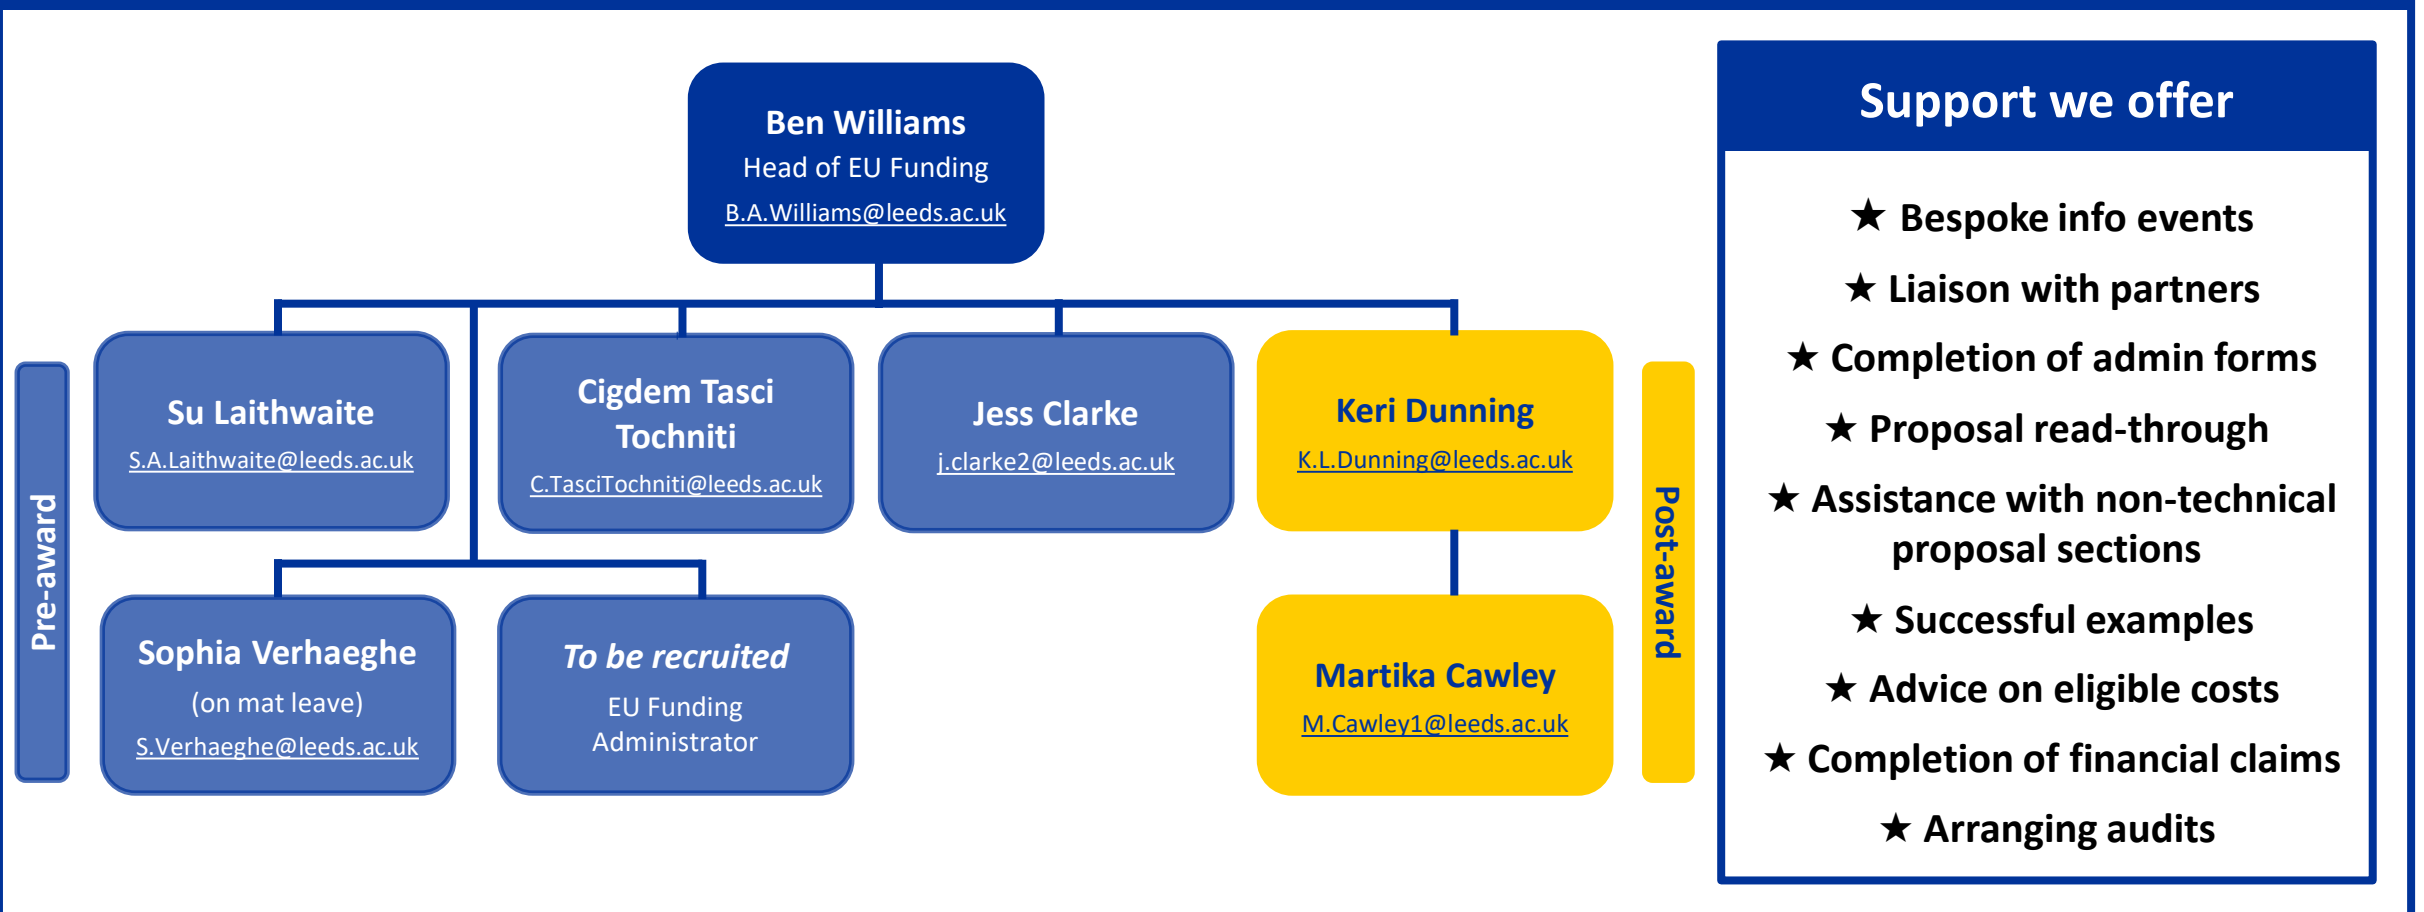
Ben Williams
Head of EU Funding
B.A.Williams@leeds.ac.uk

Pre-award

Su Laithwaite
S.A.Laithwaite@leeds.ac.uk

Cigdem Tasci Tochniti
C.TasciTochniti@leeds.ac.uk

Jess Clarke
j.clarke2@leeds.ac.uk

Keri Dunning
K.L.Dunning@leeds.ac.uk

Sophia Verhaeghe
(on mat leave)
S.Verhaeghe@leeds.ac.uk

To be recruited
EU Funding Administrator

Martika Cawley
M.Cawley1@leeds.ac.uk

Post-award

Support we offer

★ Bespoke info events
★ Liaison with partners
★ Completion of admin forms
★ Proposal read-through
★ Assistance with non-technical proposal sections
★ Successful examples
★ Advice on eligible costs
★ Completion of financial claims
★ Arranging audits